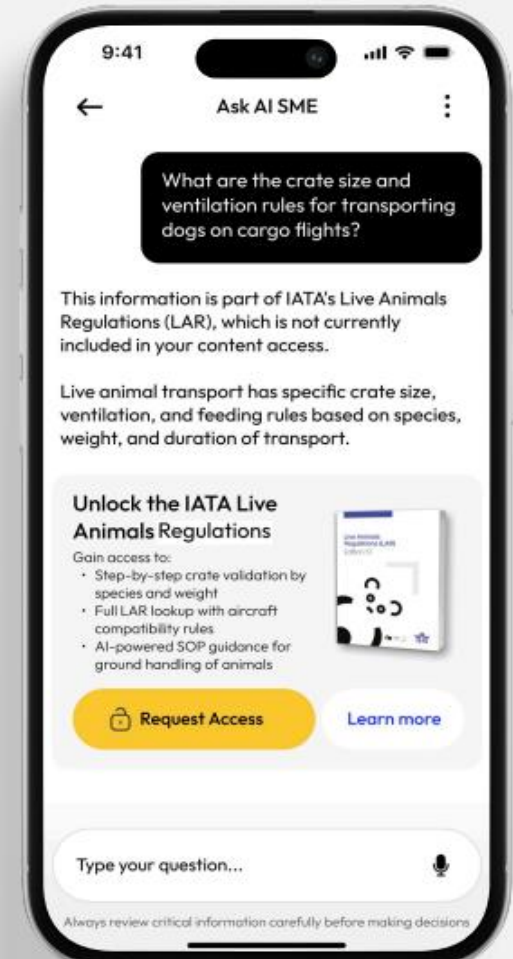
9:41

Ask AI SME

What are the crate size and ventilation rules for transporting dogs on cargo flights?

This information is part of IATA's Live Animals Regulations (LAR), which is not currently included in your content access.

Live animal transport has specific crate size, ventilation, and feeding rules based on species, weight, and duration of transport.

Unlock the IATA Live Animals Regulations

Gain access to:
- Step-by-step crate validation by species and weight
- Full LAR lookup with aircraft compatibility rules
- AI-powered SOP guidance for ground handling of animals

Live Animals Regulations (LAR) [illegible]

Request Access

Learn more

Type your question...

Always review critical information carefully before making decisions